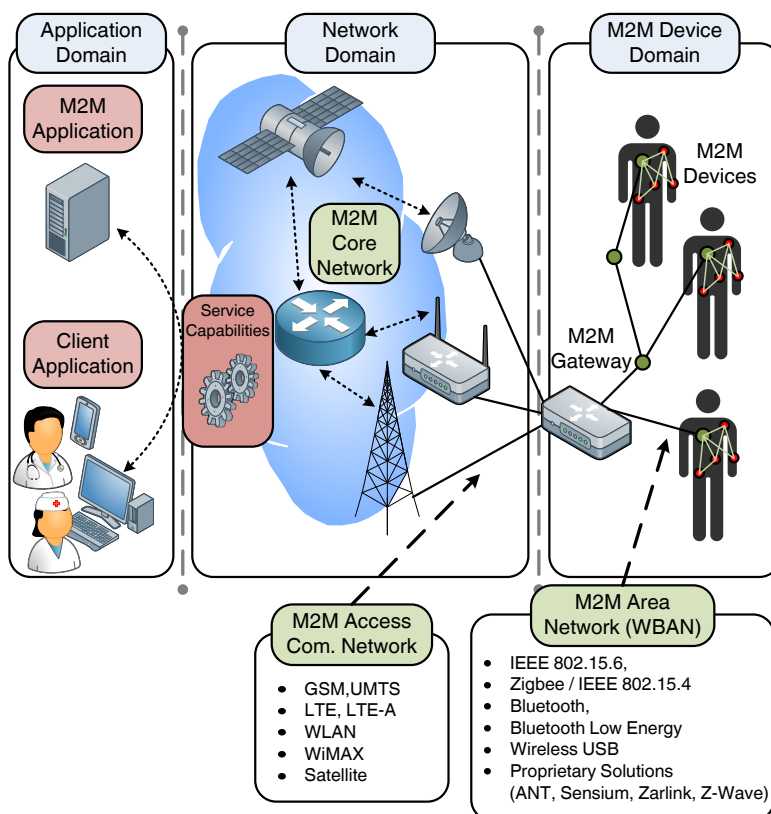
Application Domain

M2M Application

Client Application

Network Domain

M2M Core Network

Service Capabilities

M2M Device Domain

M2M Devices

M2M Gateway

M2M Access Com. Network

- GSM,UMTS
- LTE, LTE-A
- WLAN
- WiMAX
- Satellite

M2M Area Network (WBAN)

- IEEE 802.15.6,
- Zigbee / IEEE 802.15.4
- Bluetooth,
- Bluetooth Low Energy
- Wireless USB
- Proprietary Solutions (ANT, Sensium, Zarlink, Z-Wave)